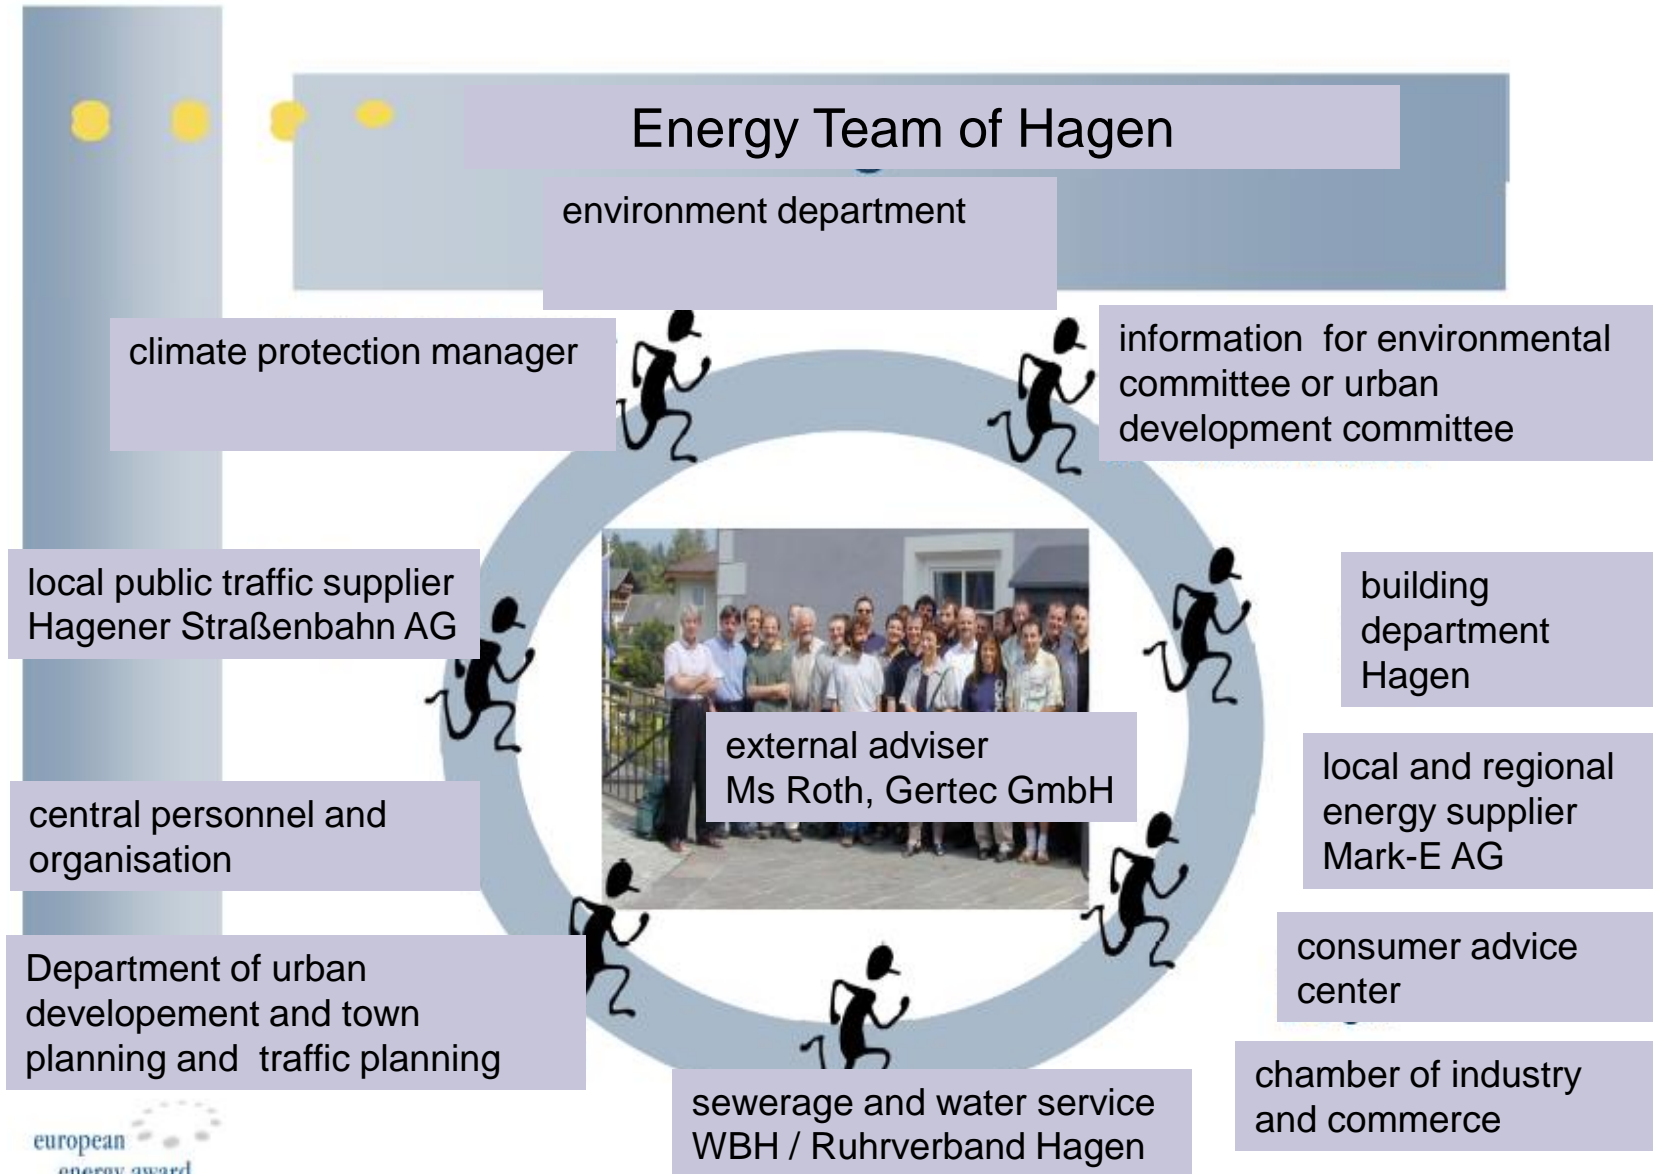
Energy Team of Hagen

environment department

climate protection manager

information for environmental committee or urban development committee

local public traffic supplier Hagener Straßenbahn AG

building department Hagen

external adviser Ms Roth, Gertec GmbH

local and regional energy supplier Mark-E AG

central personnel and organisation

consumer advice center

Department of urban developement and town planning and traffic planning

chamber of industry and commerce

sewerage and water service WBH / Ruhrverband Hagen

european energy award